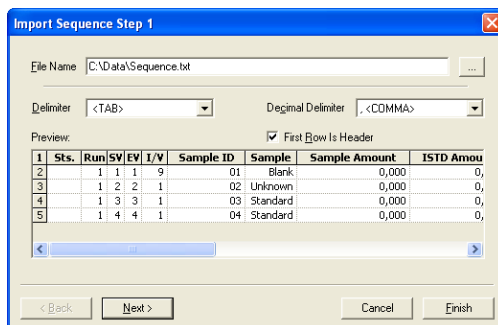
Import Sequence Step 1

File Name C:\Data\Sequence.txt ...

Delimiter <TAB>

Decimal Delimiter , <COMMA>

Preview:

First Row Is Header

| 1 | Sts. | Run | SV | EV | I/V | Sample ID | Sample | Sample Amount | ISTD Amou |
|---|---|---|---|---|---|---|---|---|---|
| 2 | | 1 | 1 | 1 | 9 | 01 | Blank | 0,000 | 0, |
| 3 | | 1 | 2 | 2 | 1 | 02 | Unknown | 0,000 | 0, |
| 4 | | 1 | 3 | 3 | 1 | 03 | Standard | 0,000 | 0, |
| 5 | | 1 | 4 | 4 | 1 | 04 | Standard | 0,000 | 0, |

< Back | Next > | Cancel | Finish